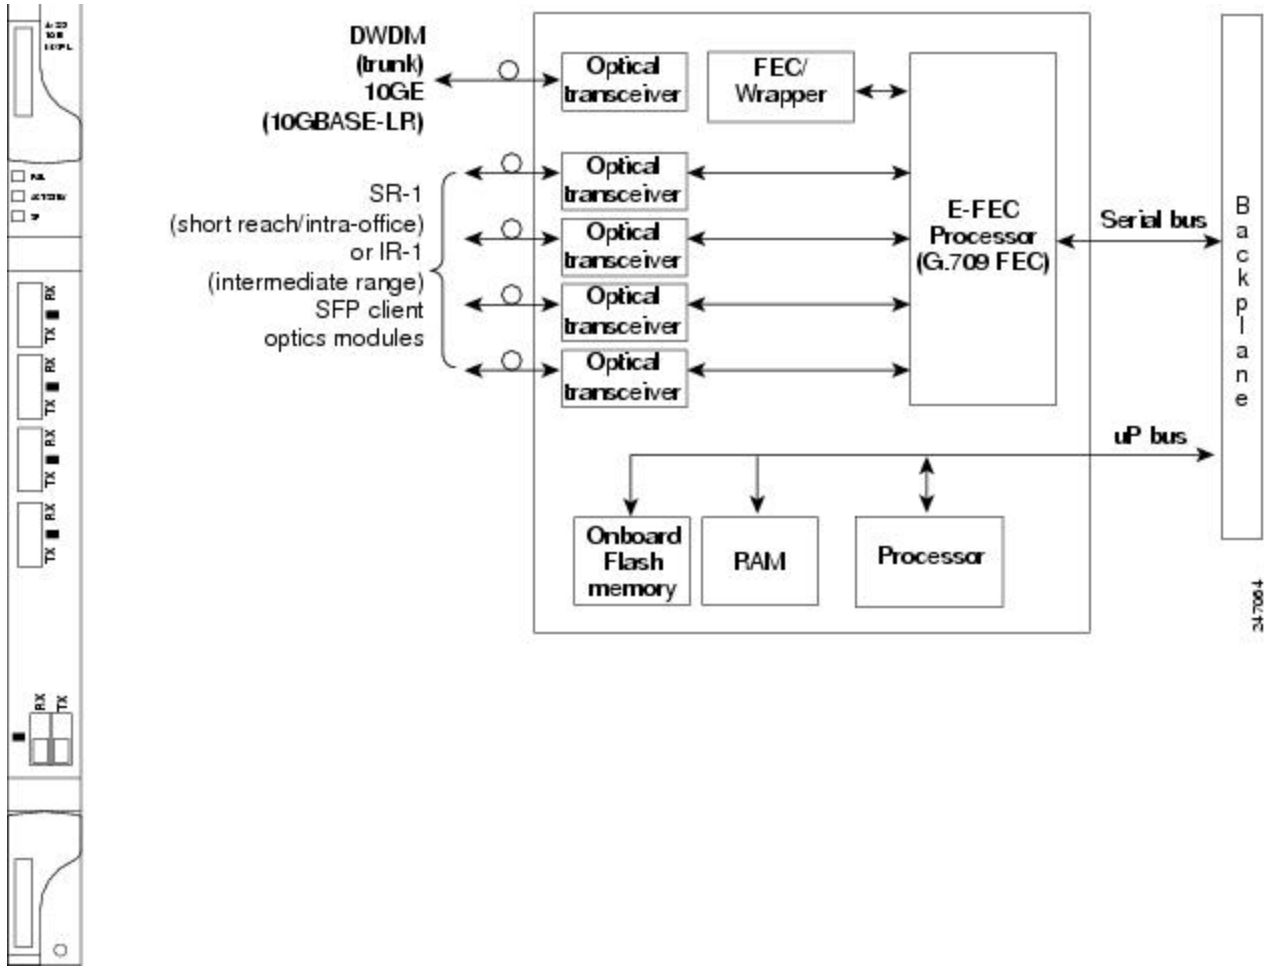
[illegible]

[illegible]
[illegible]
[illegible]

RX
TX
RX
TX
RX
TX
RX
TX

RX TX

DWDM
(trunk)
10GE
(10GBASE-LR)

SR-1
(short reach/intra-office)
or IR-1
(intermediate range)
SFP client
optics modules

Optical transceiver

FEC/ Wrapper

Optical transceiver

Optical transceiver

Optical transceiver

Optical transceiver

E-FEC Processor (G.709 FEC)

Serial bus

Backplane

uP bus

Onboard Flash memory

RAM

Processor

347064